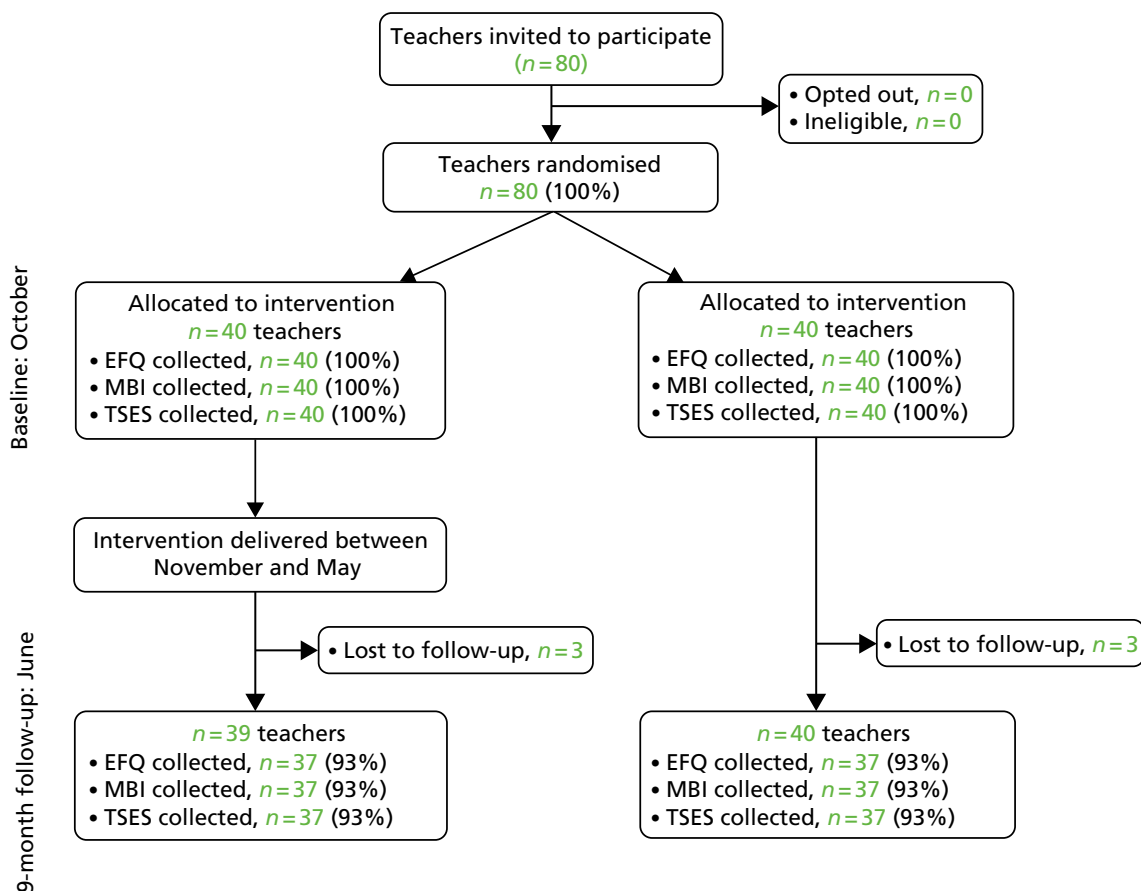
Teachers invited to participate
($n = 80$)

• Opted out, $n = 0$
• Ineligible, $n = 0$

Teachers randomised
$n = 80$ (100%)

Baseline: October

Allocated to intervention
$n = 40$ teachers
• EFQ collected, $n = 40$ (100%)
• MBI collected, $n = 40$ (100%)
• TSES collected, $n = 40$ (100%)

Allocated to intervention
$n = 40$ teachers
• EFQ collected, $n = 40$ (100%)
• MBI collected, $n = 40$ (100%)
• TSES collected, $n = 40$ (100%)

Intervention delivered between November and May

9-month follow-up: June

• Lost to follow-up, $n = 3$

• Lost to follow-up, $n = 3$

$n = 39$ teachers
• EFQ collected, $n = 37$ (93%)
• MBI collected, $n = 37$ (93%)
• TSES collected, $n = 37$ (93%)

$n = 40$ teachers
• EFQ collected, $n = 37$ (93%)
• MBI collected, $n = 37$ (93%)
• TSES collected, $n = 37$ (93%)